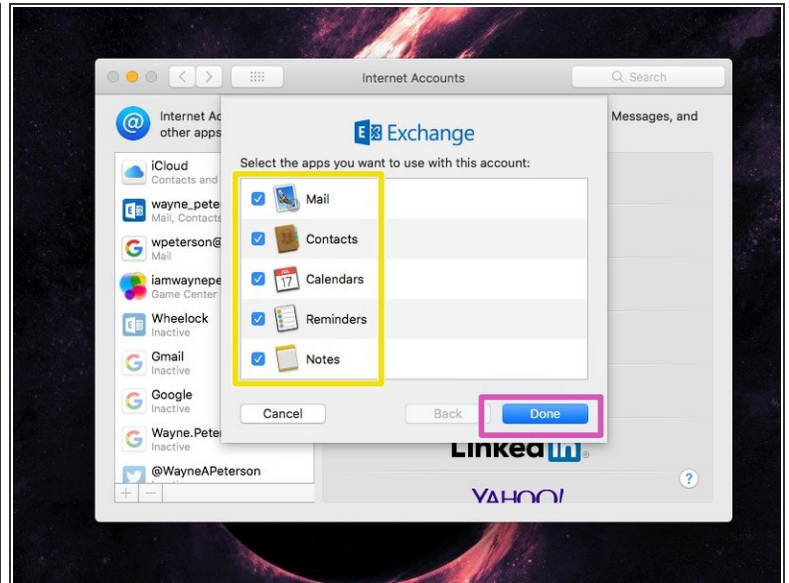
Internet Accounts

Search

Internet Ac other apps

Messages, and

iCloud
Contacts and

wayne_pete
Mail, Contacts

wpeterson@
Mail

iamwaynepe
Game Center

Wheelock
Inactive

Gmail
Inactive

Google
Inactive

Wayne.Pete
Inactive

@WayneAPeterson

+ −

Exchange

Select the apps you want to use with this account:

Mail

Contacts

Calendars

Reminders

Notes

Cancel

Back

Done

Linked in

YAHOO!

?